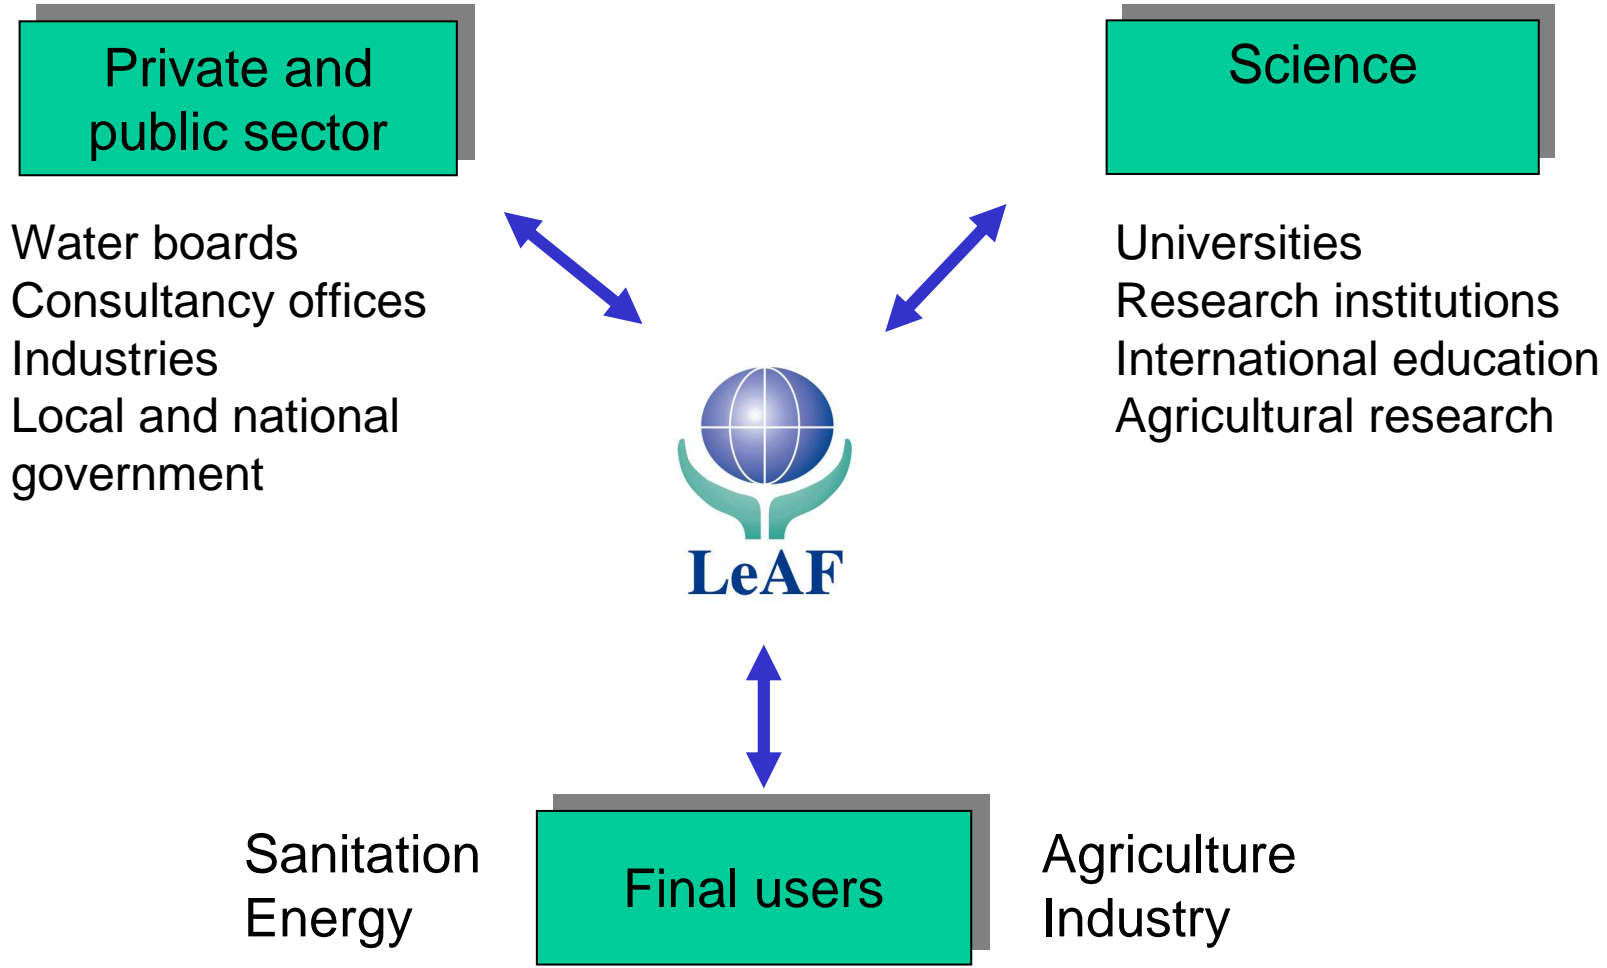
Private and public sector

Science

Water boards
Consultancy offices
Industries
Local and national government

Universities
Research institutions
International education
Agricultural research

LeAF

Sanitation
Energy

Final users

Agriculture
Industry